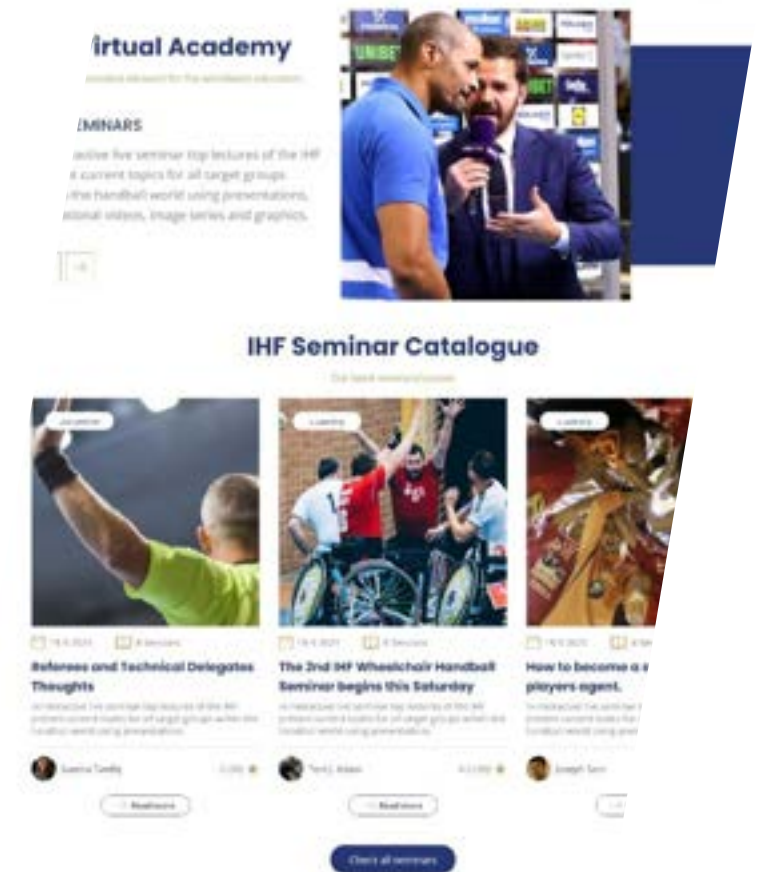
/irtual Academy

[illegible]

MINARS

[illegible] active live seminar top lectures of the IHF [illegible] current topics for all target groups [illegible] the handball world using presentations, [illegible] ational videos, image series and graphics.

IHF Seminar Catalogue

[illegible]

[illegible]

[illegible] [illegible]

Referees and Technical Delegates Thoughts

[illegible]

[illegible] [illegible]

Read more

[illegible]

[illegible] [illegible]

The 2nd IHF Wheelchair Handball Seminar begins this Saturday

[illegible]

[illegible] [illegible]

Read more

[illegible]

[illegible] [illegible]

How to become a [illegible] players agent.

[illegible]

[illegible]

Check all seminars